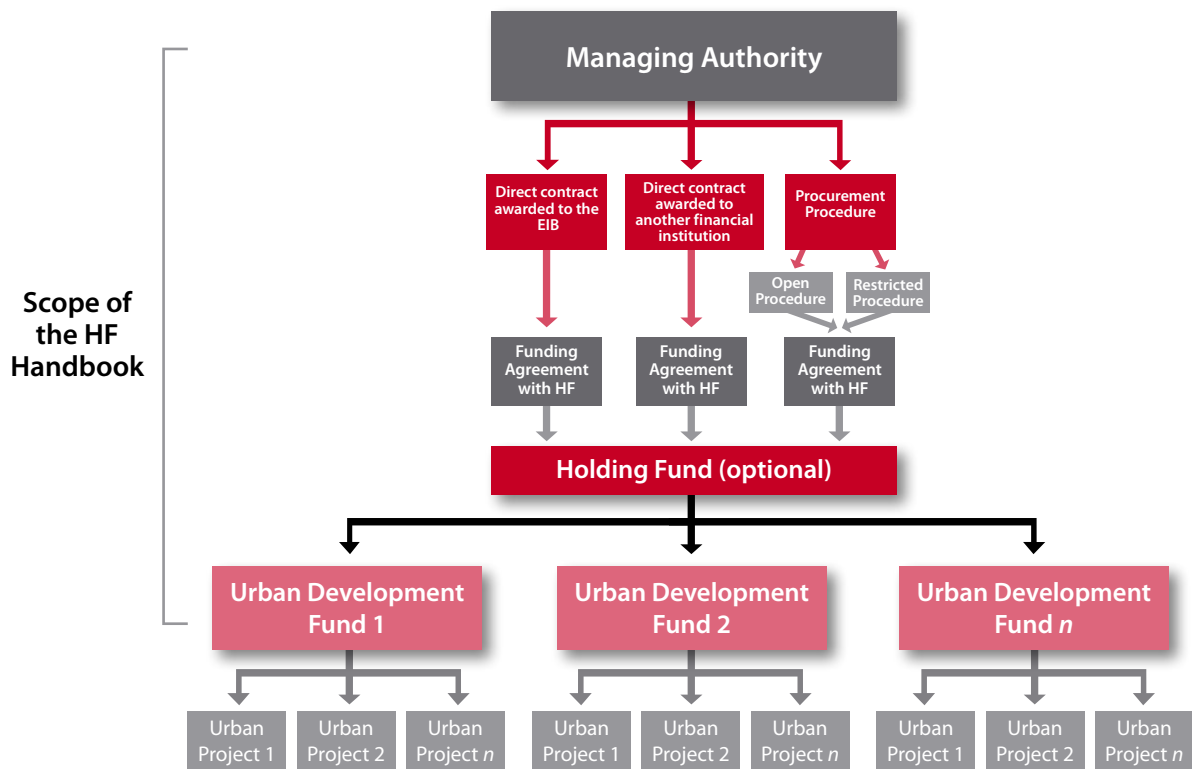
Scope of the HF Handbook

Managing Authority

Direct contract awarded to the EIB

Direct contract awarded to another financial institution

Procurement Procedure

Open Procedure

Restricted Procedure

Funding Agreement with HF

Funding Agreement with HF

Funding Agreement with HF

Holding Fund (optional)

Urban Development Fund 1

Urban Development Fund 2

Urban Development Fund *n*

Urban Project 1

Urban Project 2

Urban Project *n*

Urban Project 1

Urban Project 2

Urban Project *n*

Urban Project 1

Urban Project 2

Urban Project *n*